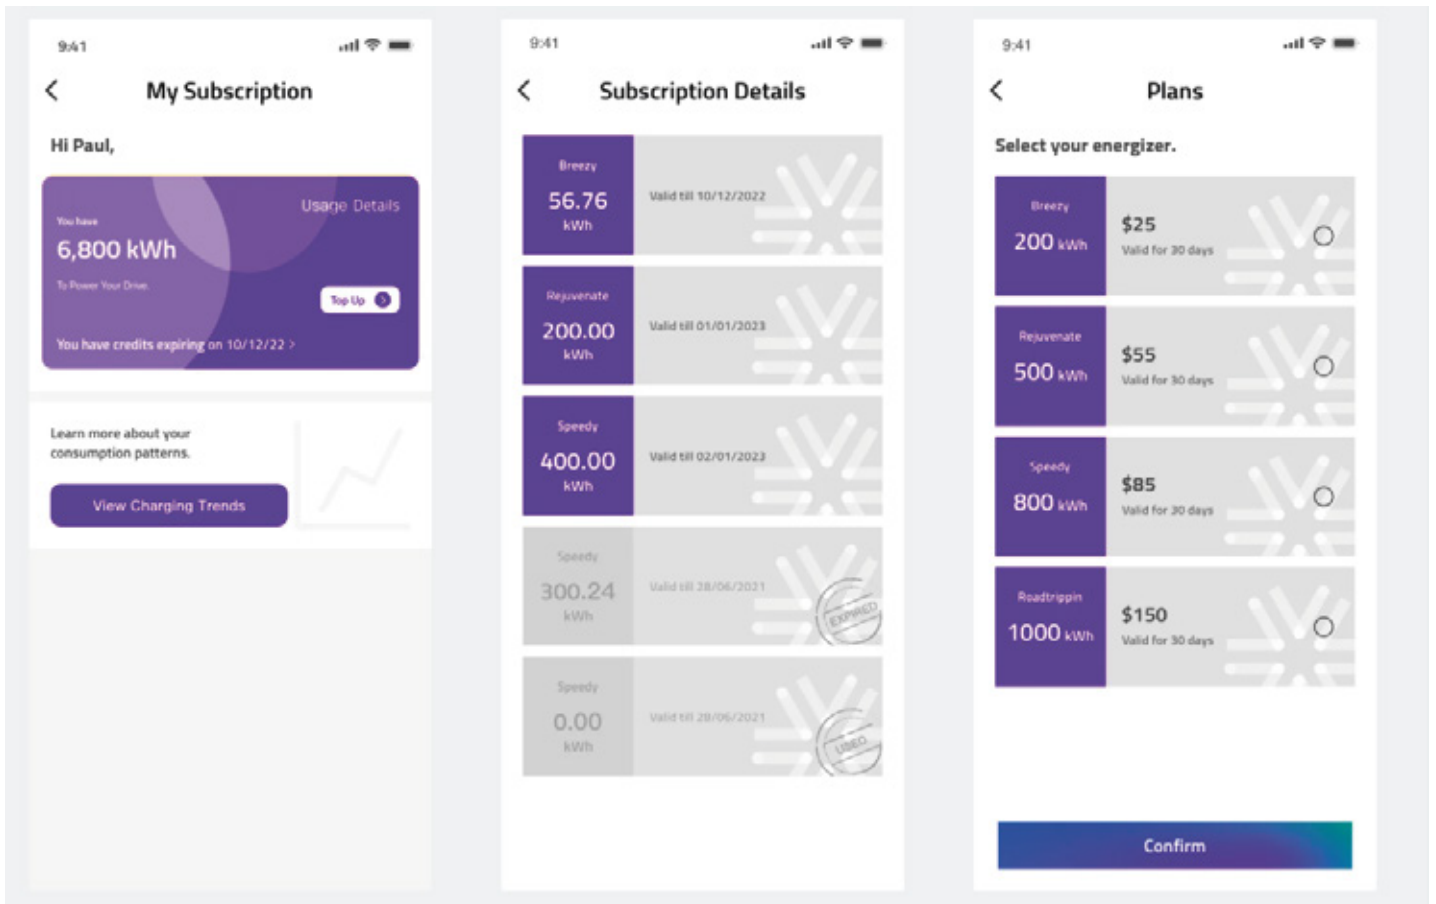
9:41

My Subscription

Hi Paul,

Usage Details

You have

6,800 kWh

To Power Your Drive.

Top Up

You have credits expiring on 10/12/22 >

Learn more about your consumption patterns.

View Charging Trends

9:41

Subscription Details

Breezy
56.76
kWh
Valid till 10/12/2022

Rejuvenate
200.00
kWh
Valid till 01/01/2023

Speedy
400.00
kWh
Valid till 02/01/2023

Speedy
300.24
kWh
Valid till 28/06/2021
EXPIRED

Speedy
0.00
kWh
Valid till 28/06/2021
USED

9:41

Plans

Select your energizer.

Breezy
200 kWh
$25
Valid for 30 days

Rejuvenate
500 kWh
$55
Valid for 30 days

Speedy
800 kWh
$85
Valid for 30 days

Roadtrippin
1000 kWh
$150
Valid for 30 days

Confirm